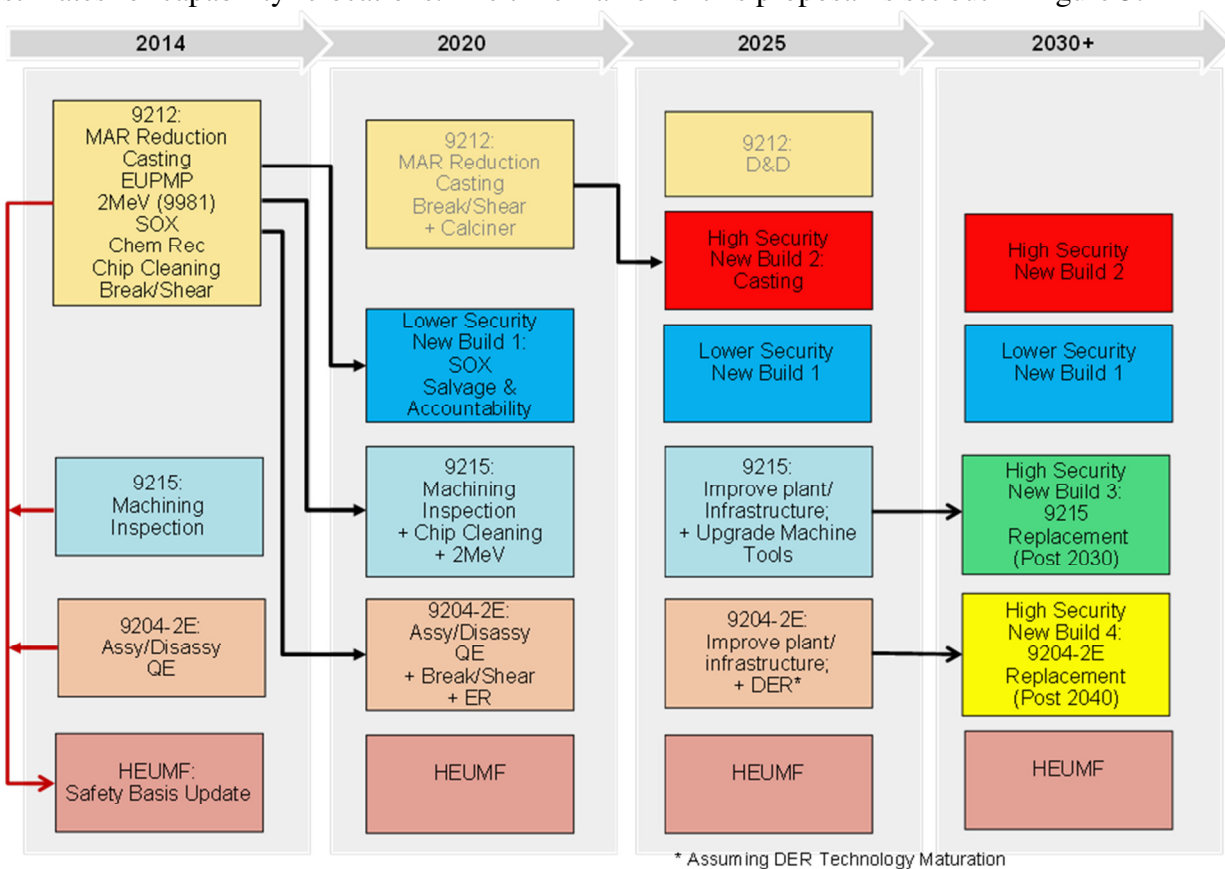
2014

9212:
MAR Reduction
Casting
EUPMP
2MeV (9981)
SOX
Chem Rec
Chip Cleaning
Break/Shear

9215:
Machining
Inspection

9204-2E:
Assy/Disassy
QE

HEUMF:
Safety Basis Update

2020

9212:
MAR Reduction
Casting
Break/Shear
+ Calciner

Lower Security
New Build 1:
SOX
Salvage &
Accountability

9215:
Machining
Inspection
+ Chip Cleaning
+ 2MeV

9204-2E:
Assy/Disassy
QE
+ Break/Shear
+ ER

HEUMF

2025

9212:
D&D

High Security
New Build 2:
Casting

Lower Security
New Build 1

9215:
Improve plant/
Infrastructure;
+ Upgrade Machine
Tools

9204-2E:
Improve plant/
infrastructure;
+ DER*

HEUMF

2030+

High Security
New Build 2

Lower Security
New Build 1

High Security
New Build 3:
9215
Replacement
(Post 2030)

High Security
New Build 4:
9204-2E
Replacement
(Post 2040)

HEUMF

* Assuming DER Technology Maturation